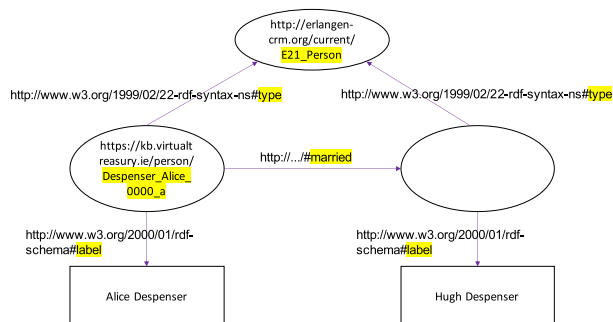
http://erlangen-crm.org/current/E21_Person

http://www.w3.org/1999/02/22-rdf-syntax-ns#type

http://www.w3.org/1999/02/22-rdf-syntax-ns#type

https://kb.virtualtreasury.ie/person/Despenser_Alice_0000_a

http://.../#married

http://www.w3.org/2000/01/rdf-schema#label

http://www.w3.org/2000/01/rdf-schema#label

Alice Despenser

Hugh Despenser